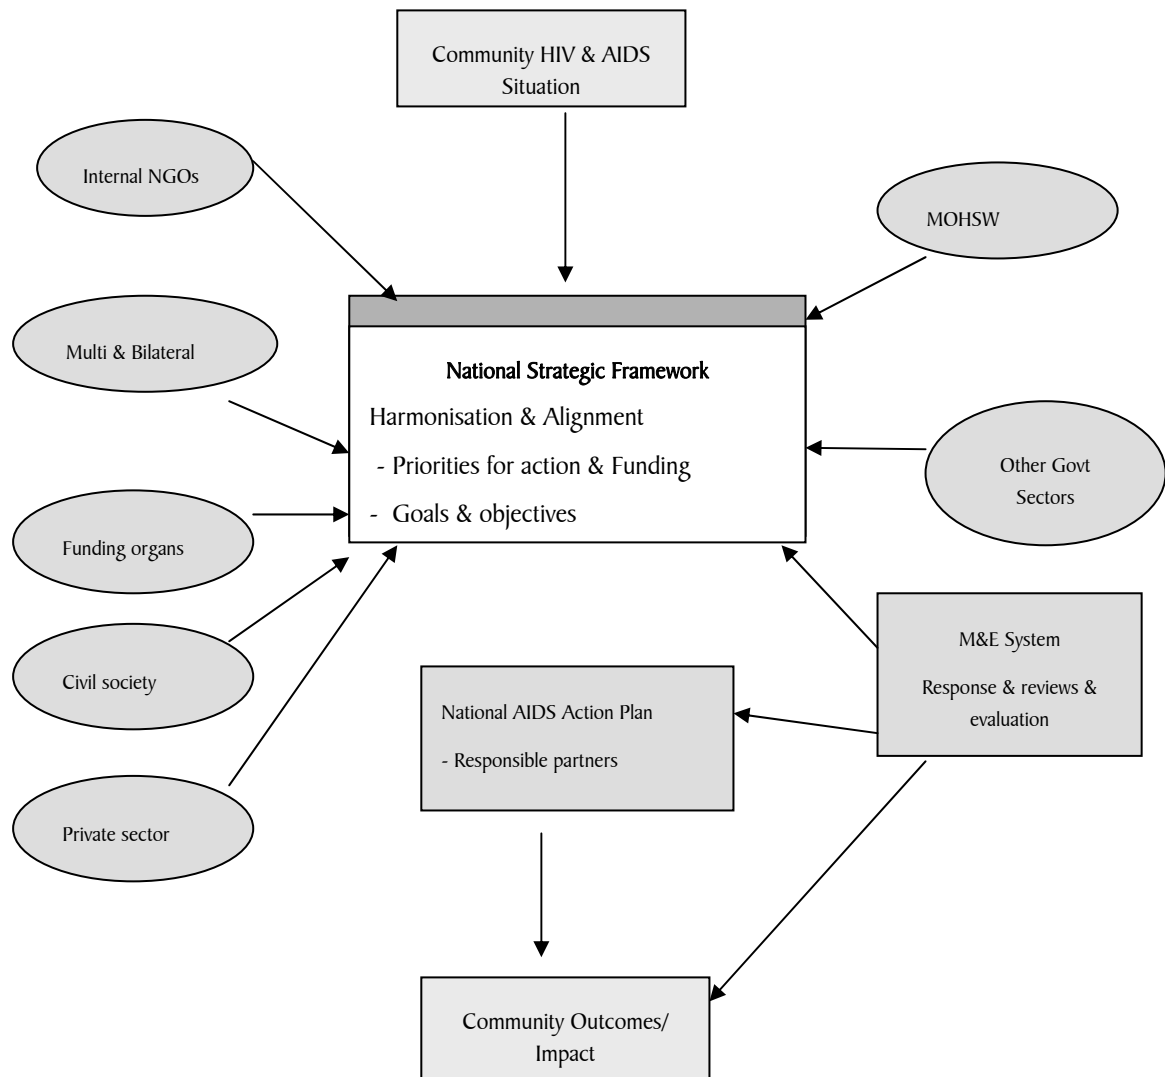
Community HIV & AIDS Situation

Internal NGOs

MOHSW

Multi & Bilateral

National Strategic Framework

Harmonisation & Alignment

- Priorities for action & Funding

- Goals & objectives

Other Govt Sectors

Funding organs

Civil society

M&E System

Response & reviews & evaluation

National AIDS Action Plan

- Responsible partners

Private sector

Community Outcomes/ Impact